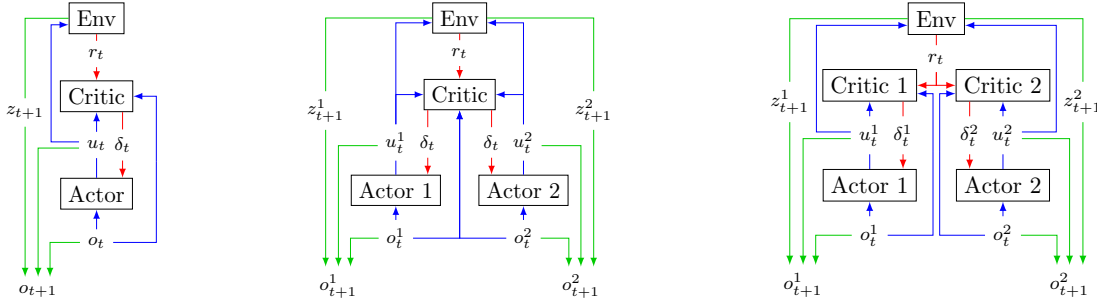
Env
$r_t$
Critic
$z_{t+1}$
$u_t$ $\delta_t$
Actor
$o_t$
$o_{t+1}$

Env
$r_t$
Critic
$z^1_{t+1}$
$z^2_{t+1}$
$u^1_t$ $\delta_t$
$\delta_t$ $u^2_t$
Actor 1
Actor 2
$o^1_t$
$o^2_t$
$o^1_{t+1}$
$o^2_{t+1}$

Env
$r_t$
Critic 1
Critic 2
$z^1_{t+1}$
$z^2_{t+1}$
$u^1_t$ $\delta^1_t$
$\delta^2_t$ $u^2_t$
Actor 1
Actor 2
$o^1_t$
$o^2_t$
$o^1_{t+1}$
$o^2_{t+1}$